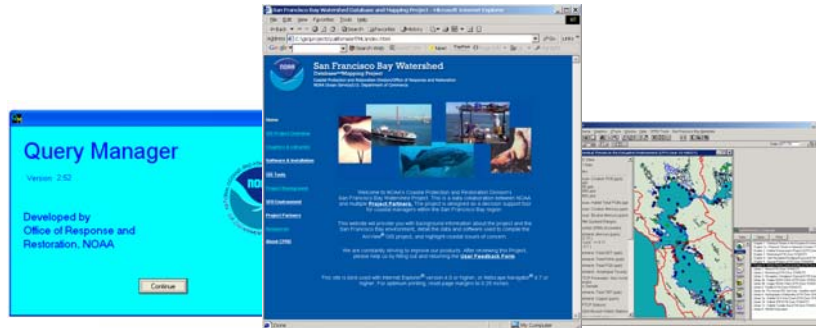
Query Manager

Version 2.52

Developed by
Office of Response and
Restoration, NOAA

Continue

San Francisco Bay Watershed Database and Mapping Project - Microsoft Internet Explorer

File Edit View Favorites Tools Help

Back Search Favorites History

Address

Go

San Francisco Bay Watershed

Database and Mapping Project

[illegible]

Home

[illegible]

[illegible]

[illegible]

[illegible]

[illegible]

Project Partners

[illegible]

Welcome to NOAA's Coastal Protection and Restoration Division's San Francisco Bay Watershed Project. This is a data collaboration between NOAA and multiple Project Partners. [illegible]

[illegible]

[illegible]

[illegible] User Feedback Form

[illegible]

Done

My Computer